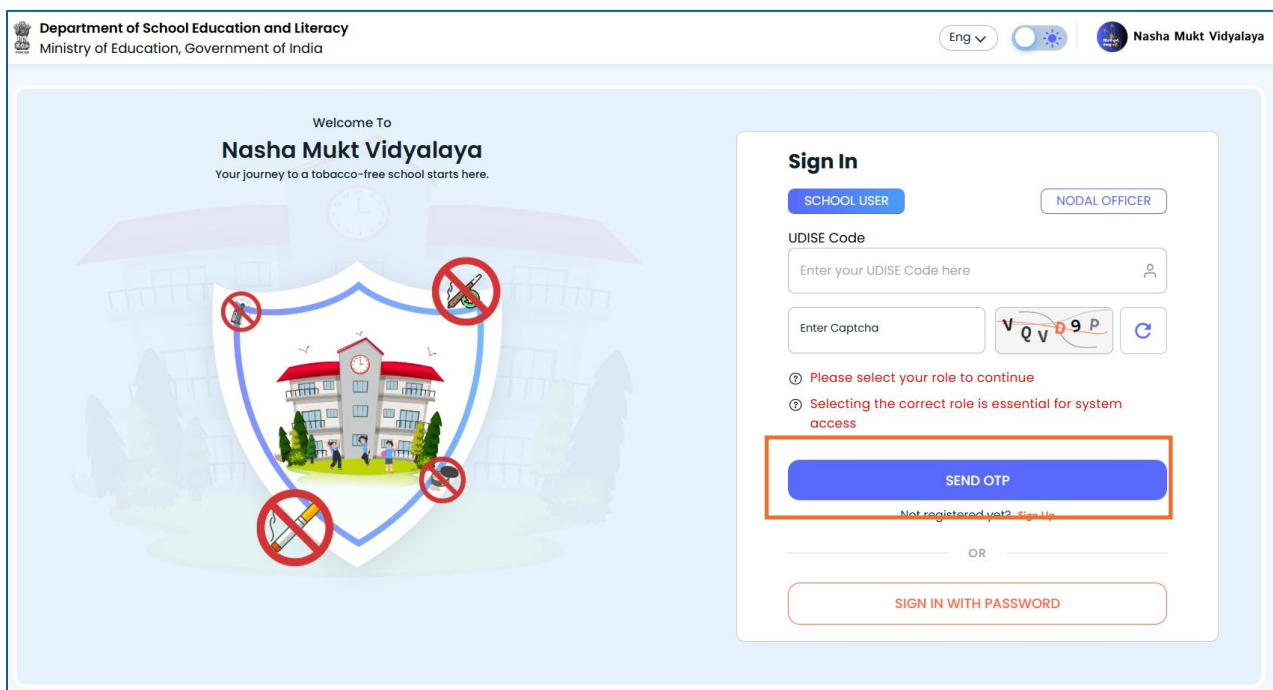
Department of School Education and Literacy
Ministry of Education, Government of India

Eng

Nasha Mukt Vidyalaya

Welcome To
Nasha Mukt Vidyalaya
Your journey to a tobacco-free school starts here.

Sign In

SCHOOL USER

NODAL OFFICER

UDISE Code

Enter your UDISE Code here

Enter Captcha

VQVD9P

Please select your role to continue

Selecting the correct role is essential for system access

SEND OTP

Not registered yet? Sign Up

OR

SIGN IN WITH PASSWORD